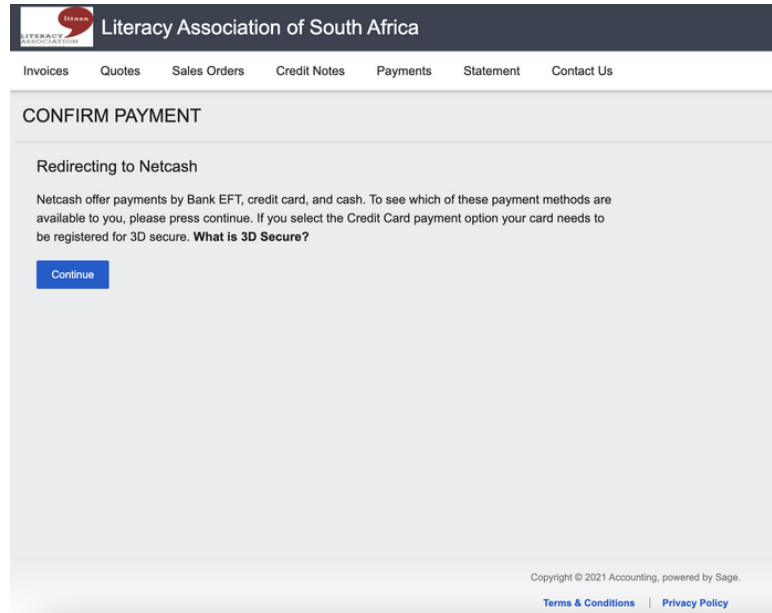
litasa
LITERACY ASSOCIATION

Literacy Association of South Africa

Invoices Quotes Sales Orders Credit Notes Payments Statement Contact Us

CONFIRM PAYMENT

Redirecting to Netcash

Netcash offer payments by Bank EFT, credit card, and cash. To see which of these payment methods are available to you, please press continue. If you select the Credit Card payment option your card needs to be registered for 3D secure. **What is 3D Secure?**

Continue

Copyright © 2021 Accounting, powered by Sage.

Terms & Conditions | Privacy Policy